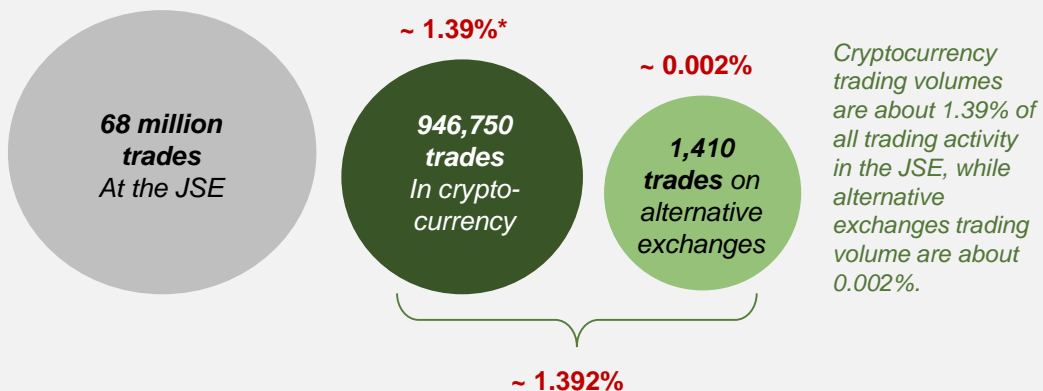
68 million trades
At the JSE

~ 1.39%*

946,750 trades
In cryptocurrency

~ 0.002%

1,410 trades on alternative exchanges

Cryptocurrency trading volumes are about 1.39% of all trading activity in the JSE, while alternative exchanges trading volume are about 0.002%.

~ 1.392%